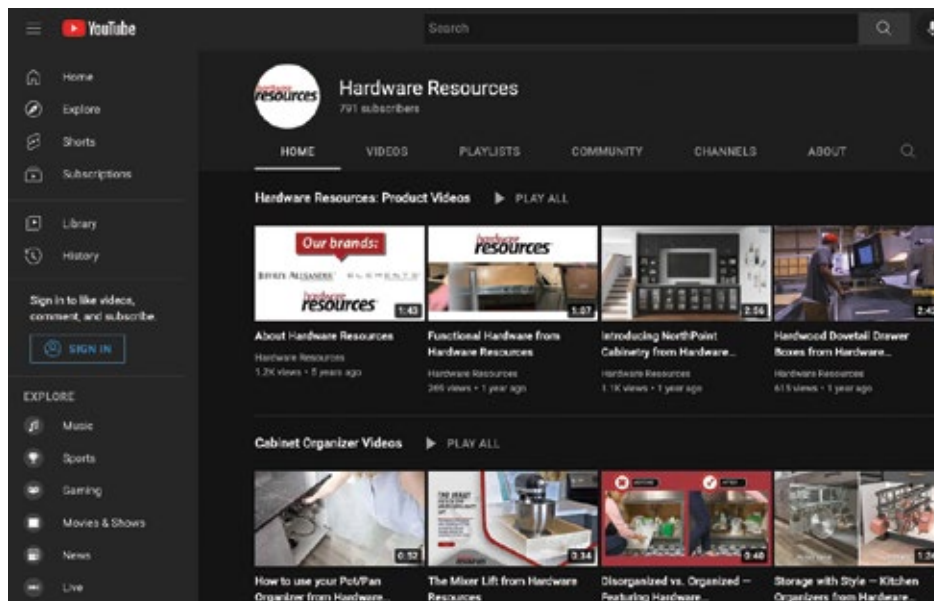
YouTube

Search

Home
Explore
Shorts
Subscriptions

Library
History

Sign in to like videos, comment, and subscribe.

SIGN IN

EXPLORE
Music
Sports
Gaming
Movies & Shows
News
Live

hardware resources
Hardware Resources
791 subscribers

HOME VIDEOS PLAYLISTS COMMUNITY CHANNELS ABOUT

Hardware Resources: Product Videos ▶ PLAY ALL

Our brands:
JEFFREY ALEXANDER ELEMENTS
hardware resources
1:43
About Hardware Resources
Hardware Resources
1.2K views • 5 years ago

hardware resources
1:07
Functional Hardware from Hardware Resources
Hardware Resources
265 views • 1 year ago

2:06
Introducing NorthPoint Cabinetry from Hardware...
Hardware Resources
1.1K views • 1 year ago

2:4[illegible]
Hardwood Dovetail Drawer Boxes from Hardware...
Hardware Resources
615 views • 1 year ago

Cabinet Organizer Videos ▶ PLAY ALL

0:52
How to use your Pot/Pan Organizer from Hardware...

3:34
The Mixer Lift from Hardware Resources

3:48
Disorganized vs. Organized – Featuring Hardware...

1:2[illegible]
Storage with Style – Kitchen Organizers from Hardware...